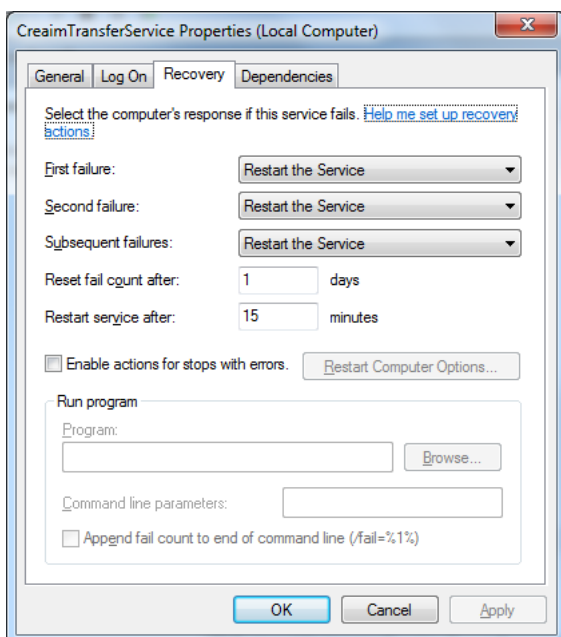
CreaimTransferService Properties (Local Computer)

General | Log On | Recovery | Dependencies

Select the computer's response if this service fails. Help me set up recovery actions.

First failure: Restart the Service

Second failure: Restart the Service

Subsequent failures: Restart the Service

Reset fail count after: 1 days

Restart service after: 15 minutes

Enable actions for stops with errors. Restart Computer Options...

Run program

Program:

Browse...

Command line parameters:

Append fail count to end of command line (/fail=%1%)

OK Cancel Apply